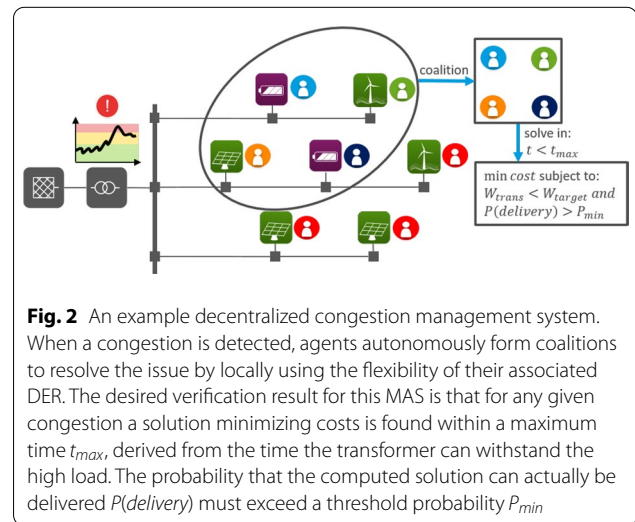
coalition

solve in:
$t < t_{max}$

min $cost$ subject to:
$W_{trans} < W_{target}$ and
$P(delivery) > P_{min}$

**Fig. 2** An example decentralized congestion management system. When a congestion is detected, agents autonomously form coalitions to resolve the issue by locally using the flexibility of their associated DER. The desired verification result for this MAS is that for any given congestion a solution minimizing costs is found within a maximum time $t_{max}$, derived from the time the transformer can withstand the high load. The probability that the computed solution can actually be delivered *P*(*delivery*) must exceed a threshold probability $P_{min}$